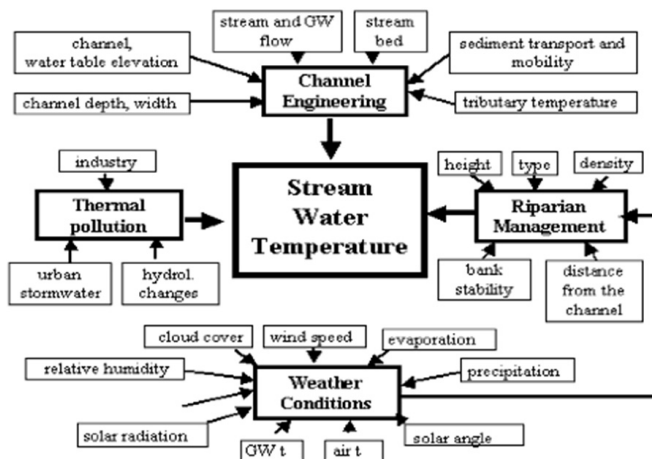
stream and GW flow

stream bed

channel, water table elevation

sediment transport and mobility

Channel Engineering

channel depth, width

tributary temperature

industry

height

type

density

Thermal pollution

Stream Water Temperature

Riparian Management

urban stormwater

hydrol. changes

bank stability

distance from the channel

cloud cover

wind speed

evaporation

relative humidity

precipitation

Weather Conditions

solar radiation

GW t

air t

solar angle